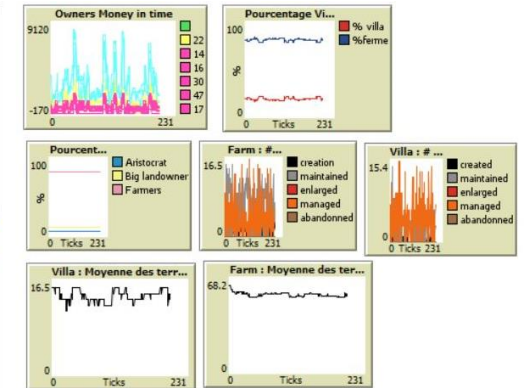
Owners Money in time

9120

-170

0

231

22

14

16

30

47

17

Pourcentage Vi...

100

%

0

0

Ticks

231

% villa

%ferme

Pourcent...

100

%

0

0

Ticks

231

Aristocrat

Big landowner

Farmers

Farm : #...

16.5

0

0

Ticks

231

creation

maintained

enlarged

managed

abandonned

Villa : # ...

15.4

0

0

Ticks

231

created

maintained

enlarged

managed

abandonned

Villa : Moyenne des terr...

16.5

0

0

Ticks

231

Farm : Moyenne des ter...

68.2

0

0

Ticks

231